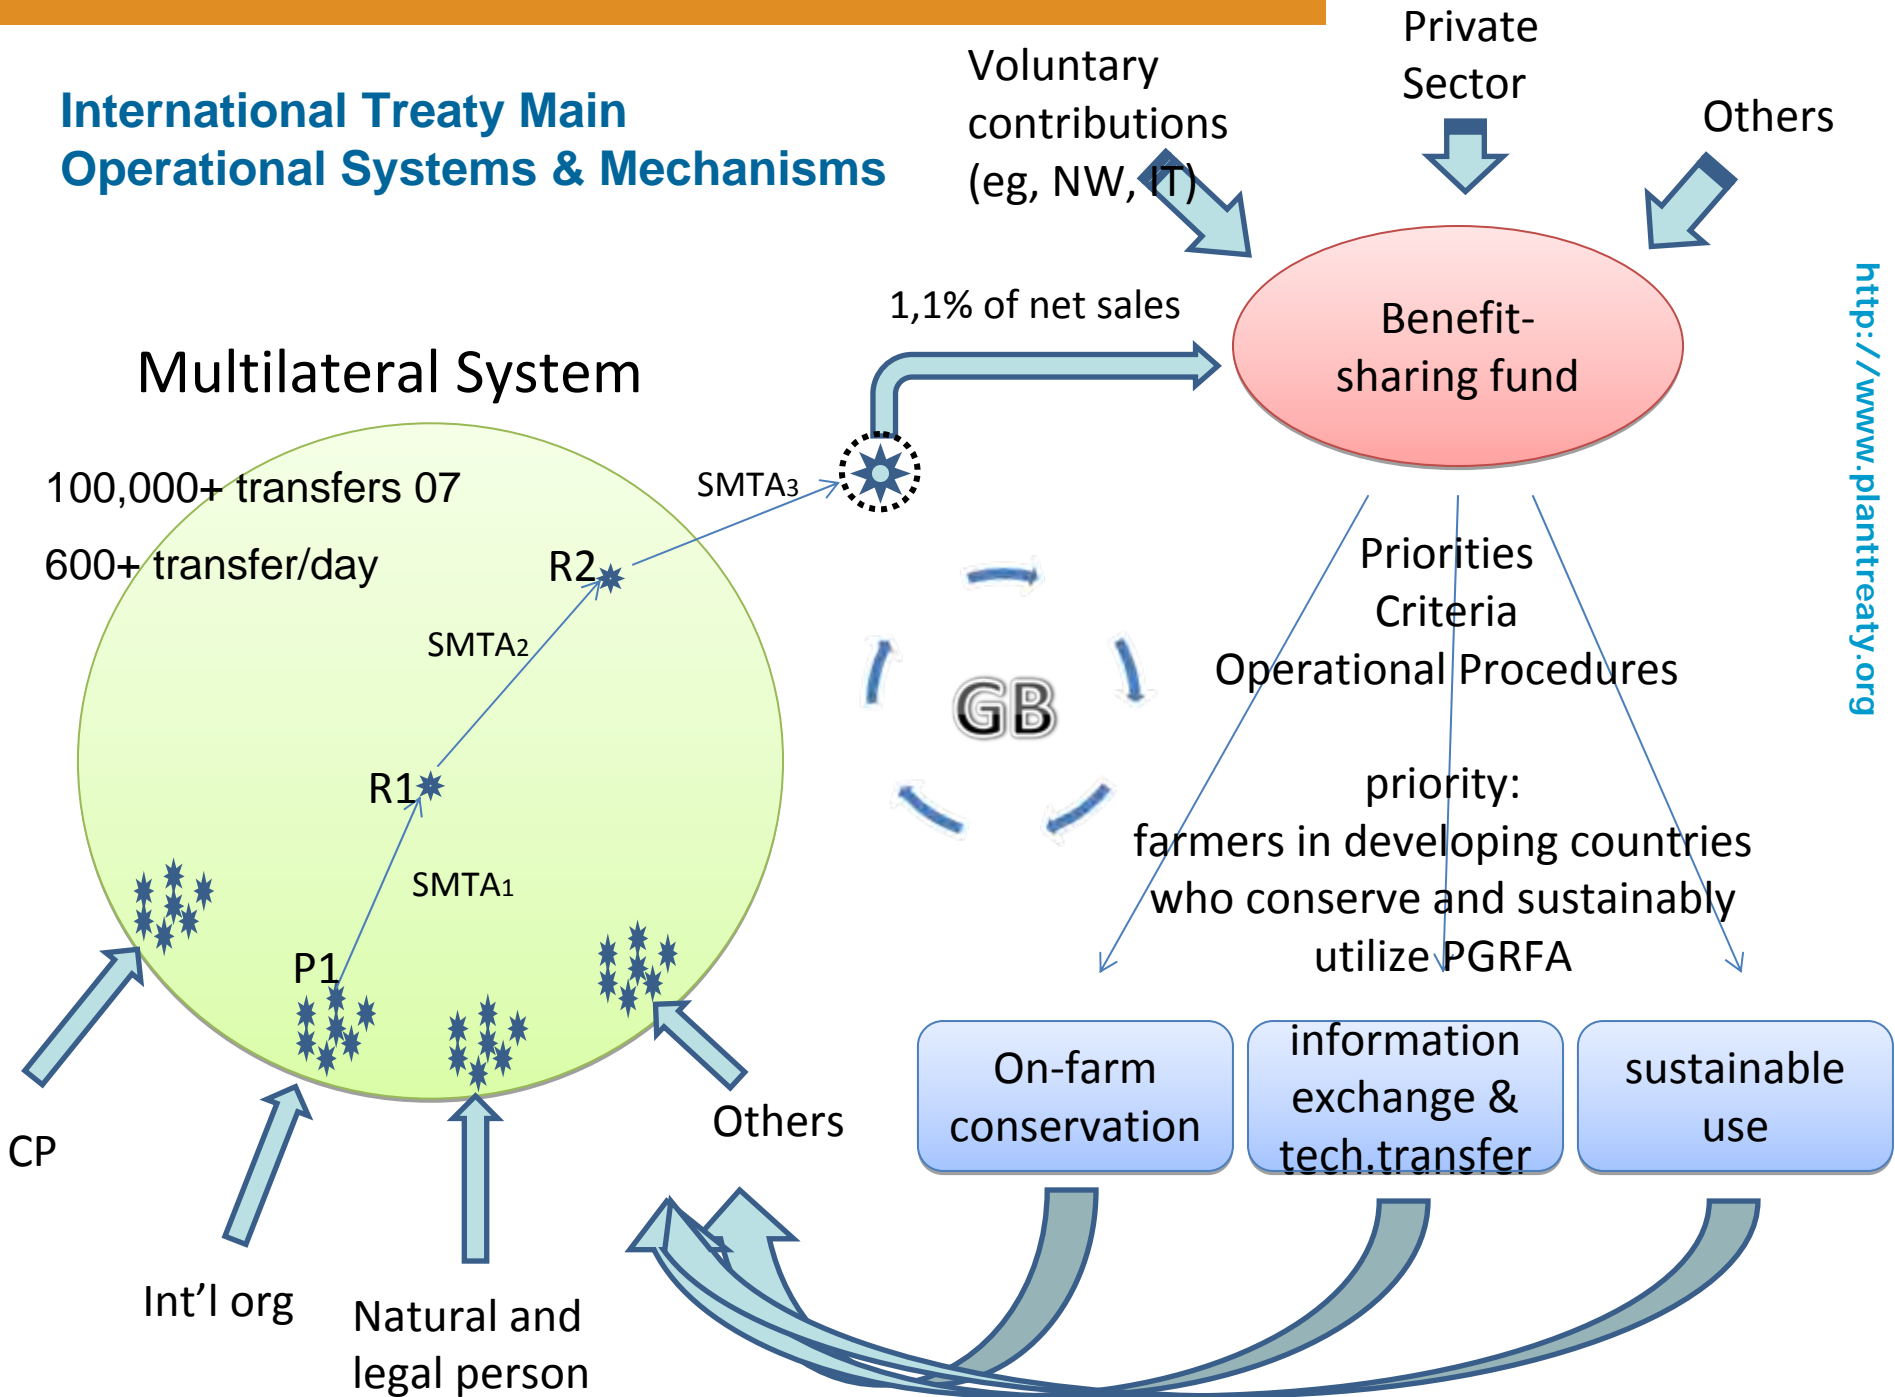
International Treaty Main
Operational Systems & Mechanisms

Voluntary contributions (eg, NW, IT)

Private Sector

Others

1,1% of net sales

Benefit-sharing fund

http://www.planttreaty.org

Multilateral System

100,000+ transfers 07

600+ transfer/day

SMTA3

R2

SMTA2

R1

SMTA1

P1

GB

Priorities
Criteria
Operational Procedures

priority:
farmers in developing countries who conserve and sustainably utilize PGRFA

On-farm conservation

information exchange & tech.transfer

sustainable use

CP

Int'l org

Natural and legal person

Others